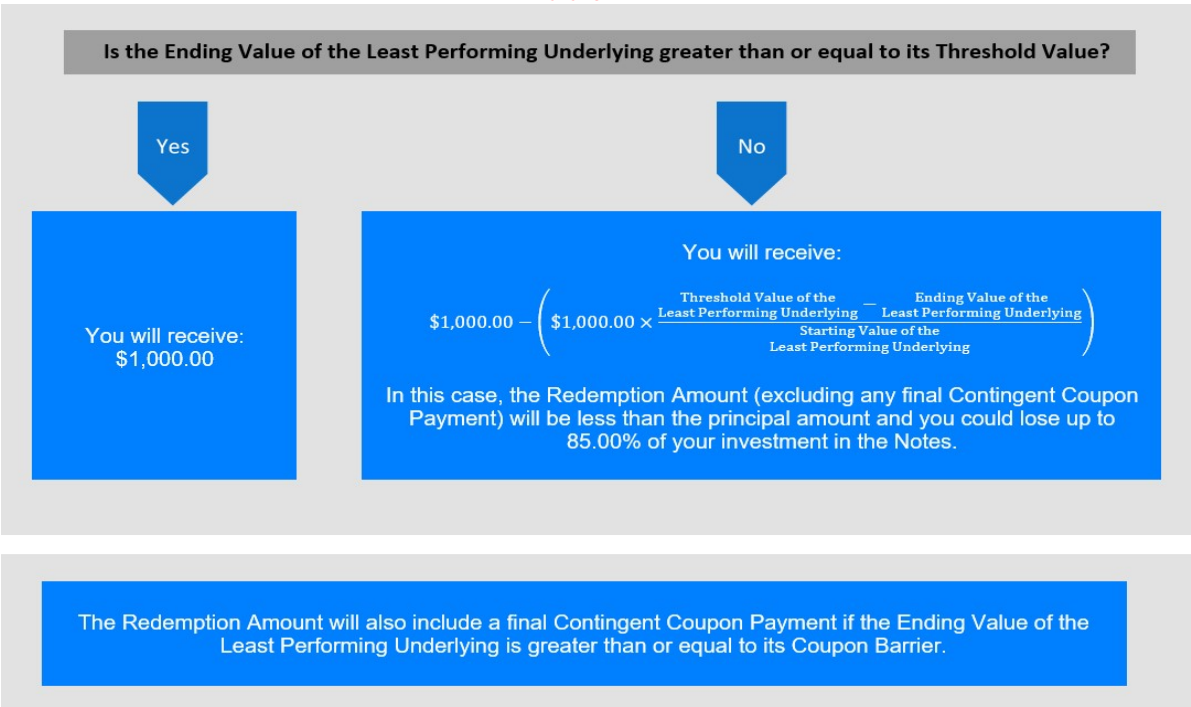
Is the Ending Value of the Least Performing Underlying greater than or equal to its Threshold Value?

Yes

No

You will receive:
\$1,000.00

You will receive:

$\$1,000.00 - \left(\$1,000.00 \times \frac{\text{Threshold Value of the Least Performing Underlying} - \text{Ending Value of the Least Performing Underlying}}{\text{Starting Value of the Least Performing Underlying}}\right)$

In this case, the Redemption Amount (excluding any final Contingent Coupon Payment) will be less than the principal amount and you could lose up to 85.00% of your investment in the Notes.

The Redemption Amount will also include a final Contingent Coupon Payment if the Ending Value of the Least Performing Underlying is greater than or equal to its Coupon Barrier.